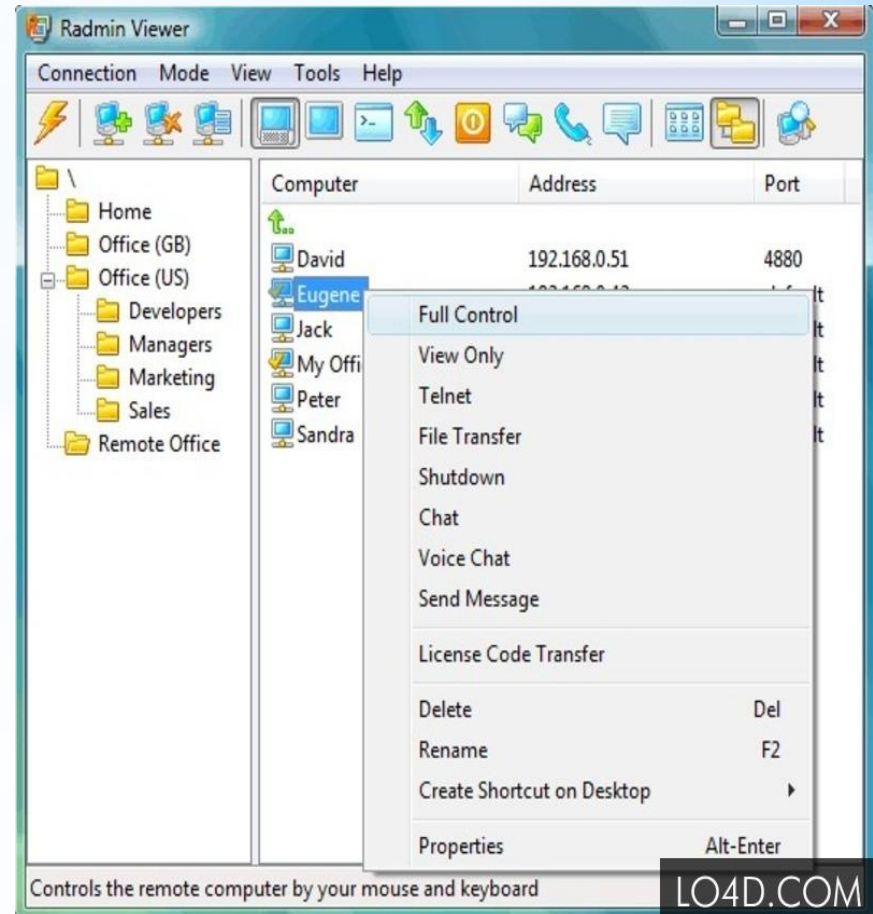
Radmin Viewer

Connection Mode View Tools Help

\
Home
Office (GB)
Office (US)
Developers
Managers
Marketing
Sales
Remote Office

| Computer | Address | Port |
|---|---|---|
| .. | | |
| David | 192.168.0.51 | 4880 |
| Eugene | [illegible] | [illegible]lt |
| Jack | | lt |
| My Offi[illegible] | | lt |
| Peter | | lt |
| Sandra | | lt |

Full Control
View Only
Telnet
File Transfer
Shutdown
Chat
Voice Chat
Send Message
License Code Transfer
Delete Del
Rename F2
Create Shortcut on Desktop
Properties Alt-Enter

Controls the remote computer by your mouse and keyboard

LO4D.COM